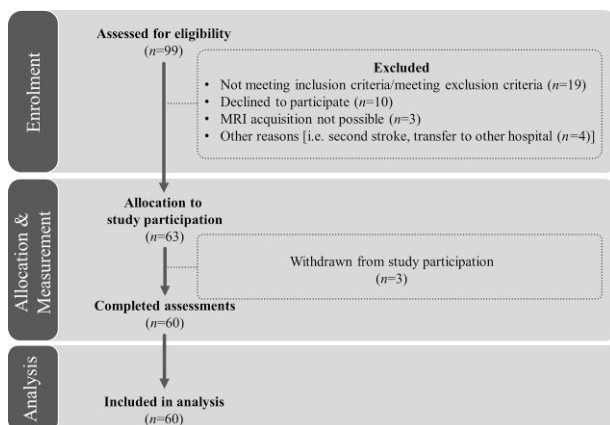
Enrolment

Assessed for eligibility
($n$=99)

Excluded
• Not meeting inclusion criteria/meeting exclusion criteria ($n$=19)
• Declined to participate ($n$=10)
• MRI acquisition not possible ($n$=3)
• Other reasons [i.e. second stroke, transfer to other hospital ($n$=4)]

Allocation & Measurement

Allocation to study participation
($n$=63)

Withdrawn from study participation
($n$=3)

Completed assessments
($n$=60)

Analysis

Included in analysis
($n$=60)